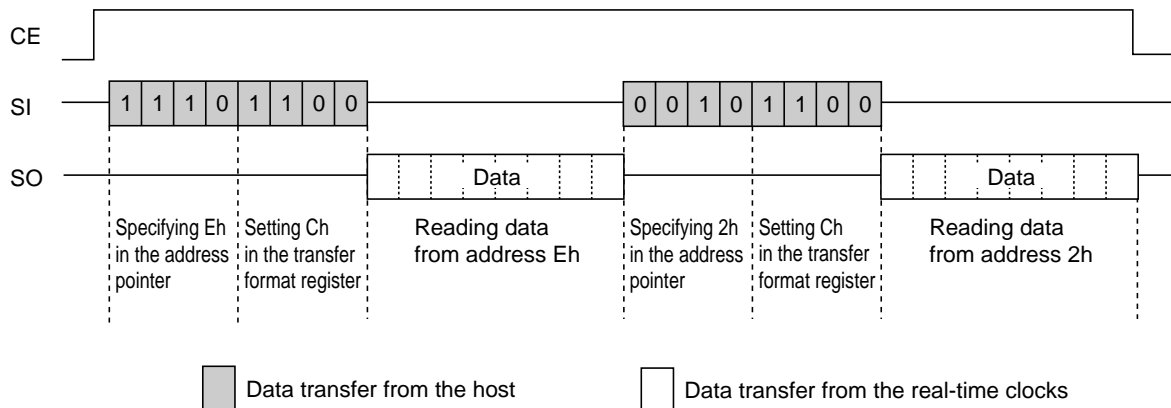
CE

SI

SO

1 1 1 0 1 1 0 0

Data

0 0 1 0 1 1 0 0

Data

Specifying Eh in the address pointer

Setting Ch in the transfer format register

Reading data from address Eh

Specifying 2h in the address pointer

Setting Ch in the transfer format register

Reading data from address 2h

Data transfer from the host

Data transfer from the real-time clocks